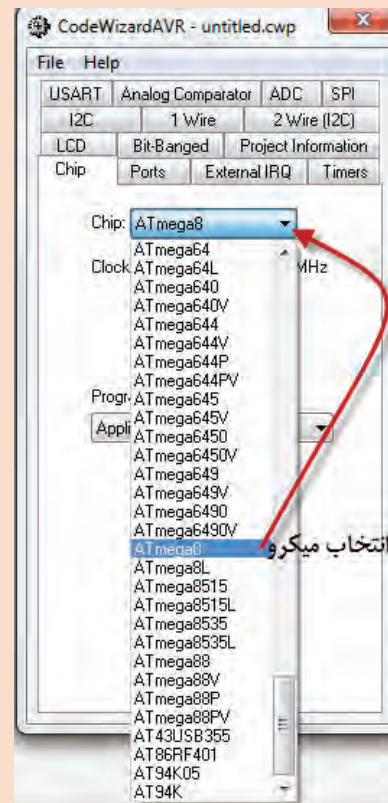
CodeWizardAVR - untitled.cwp

File Help

USART | Analog Comparator | ADC | SPI
I2C | 1 Wire | 2 Wire (I2C)
LCD | Bit-Banged | Project Information
Chip | Ports | External IRQ | Timers

Chip: ATmega8

Clock

MHz

Progr

Appli

ATmega64
ATmega64L
ATmega640
ATmega640V
ATmega644
ATmega644V
ATmega644P
ATmega644PV
ATmega645
ATmega645V
ATmega6450
ATmega6450V
ATmega649
ATmega649V
ATmega6490
ATmega6490V
ATmega8
ATmega8L
ATmega8515
ATmega8515L
ATmega8535
ATmega8535L
ATmega88
ATmega88V
ATmega88P
ATmega88PV
AT43USB355
AT86RF401
AT94K05
AT94K

انتخاب میکرو